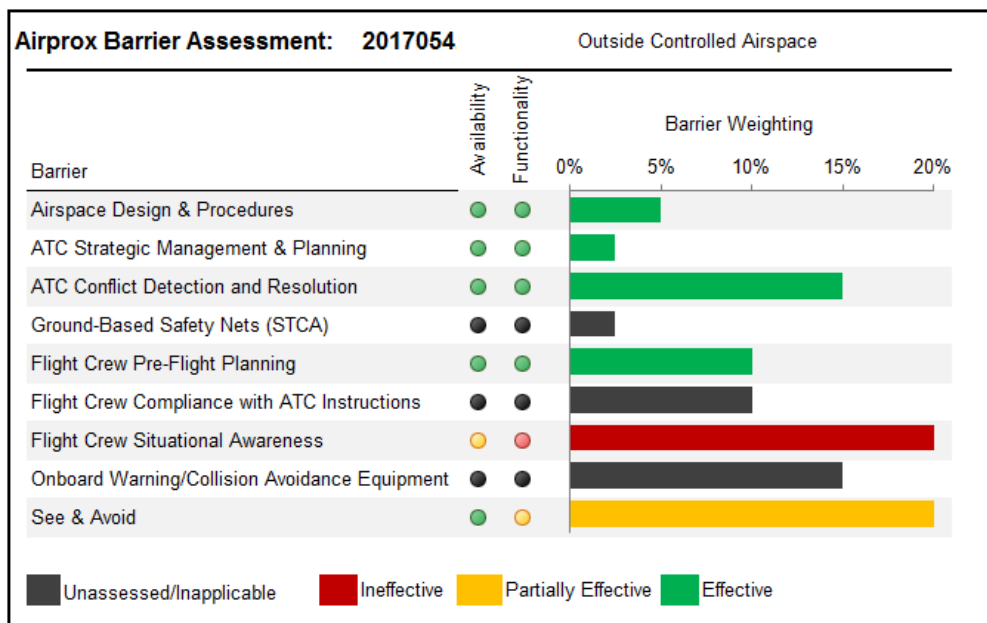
Airprox Barrier Assessment: 2017054

Outside Controlled Airspace

| Barrier | Availability | Functionality |
|---|---|---|
| Airspace Design & Procedures | | |
| ATC Strategic Management & Planning | | |
| ATC Conflict Detection and Resolution | | |
| Ground-Based Safety Nets (STCA) | | |
| Flight Crew Pre-Flight Planning | | |
| Flight Crew Compliance with ATC Instructions | | |
| Flight Crew Situational Awareness | | |
| Onboard Warning/Collision Avoidance Equipment | | |
| See & Avoid | | |

Barrier Weighting

0% 5% 10% 15% 20%

Unassessed/Inapplicable Ineffective Partially Effective Effective